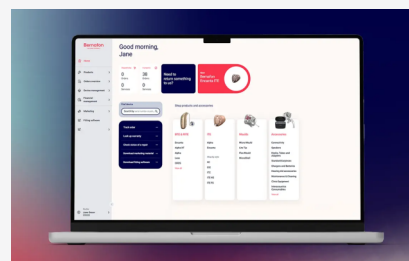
Bernafon

Good morning, Jane

Need to return something to us?

New
Bernafon
Encanta 2Y

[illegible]

Shop products and accessories

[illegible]

Track order
Look up warranty
Check status on repair
Download certificates
Download fitting software

Hearing Aids
Encanta
Alpha XT
Viron
Zerena

CIC
Alpha
Zerena

Chargers
SoundClip
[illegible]
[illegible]

Accessories
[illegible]
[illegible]
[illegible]
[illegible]
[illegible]
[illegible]